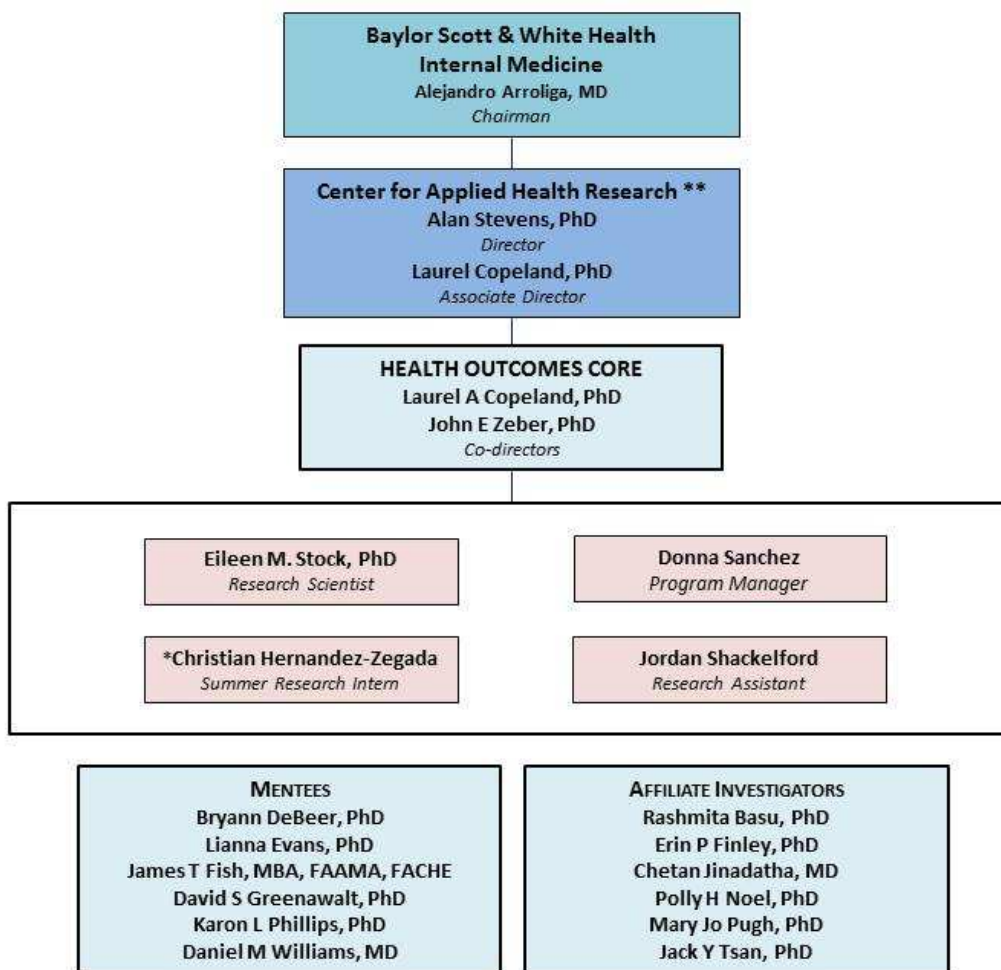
Baylor Scott & White Health
Internal Medicine
Alejandro Arroliga, MD
Chairman

Center for Applied Health Research **
Alan Stevens, PhD
Director
Laurel Copeland, PhD
Associate Director

HEALTH OUTCOMES CORE
Laurel A Copeland, PhD
John E Zeber, PhD
Co-directors

Eileen M. Stock, PhD
Research Scientist

Donna Sanchez
Program Manager

*Christian Hernandez-Zegada
Summer Research Intern

Jordan Shackelford
Research Assistant

MENTEES
Bryann DeBeer, PhD
Lianna Evans, PhD
James T Fish, MBA, FAAMA, FACHE
David S Greenawalt, PhD
Karon L Phillips, PhD
Daniel M Williams, MD

AFFILIATE INVESTIGATORS
Rashmita Basu, PhD
Erin P Finley, PhD
Chetan Jinadatha, MD
Polly H Noel, PhD
Mary Jo Pugh, PhD
Jack Y Tsan, PhD